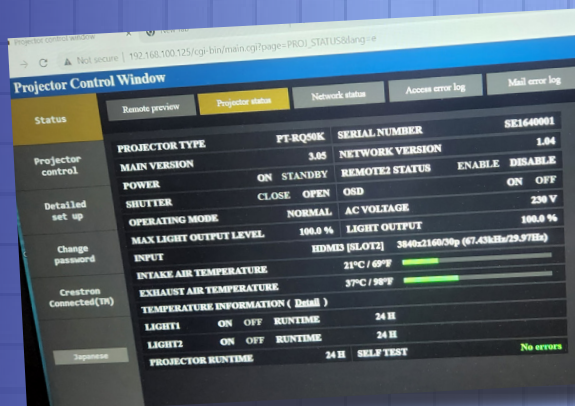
Projector control window
Not secure | 192.168.100.125/cgi-bin/main.cgi?page=PROJ_STATUS&lang=e

Projector Control Window

Status
Projector control
Detailed set up
Change password
Crestron Connected(TM)
Japanese

Remote preview | Projector status | Network status | Access error log | Mail error log

| | | | |
|---|---|---|---|
| PROJECTOR TYPE | PT-RQ50K | SERIAL NUMBER | SE1640001 |
| MAIN VERSION | 3.05 | NETWORK VERSION | 1.04 |
| POWER | ON STANDBY | REMOTE2 STATUS | ENABLE DISABLE |
| SHUTTER | CLOSE OPEN | OSD | ON OFF |
| OPERATING MODE | NORMAL | AC VOLTAGE | 230 V |
| MAX LIGHT OUTPUT LEVEL | 100.0 % | LIGHT OUTPUT | 100.0 % |
| INPUT | HDMI3 [SLOT2] | 3840x2160/30p (67.43kHz/29.97Hz) | |
| INTAKE AIR TEMPERATURE | | 21°C / 69°F | |
| EXHAUST AIR TEMPERATURE | | 37°C / 98°F | |
| TEMPERATURE INFORMATION ( Detail ) | | | |
| LIGHT1 | ON OFF RUNTIME | 24 H | |
| LIGHT2 | ON OFF RUNTIME | 24 H | |
| PROJECTOR RUNTIME | 24 H | SELF TEST | No errors |